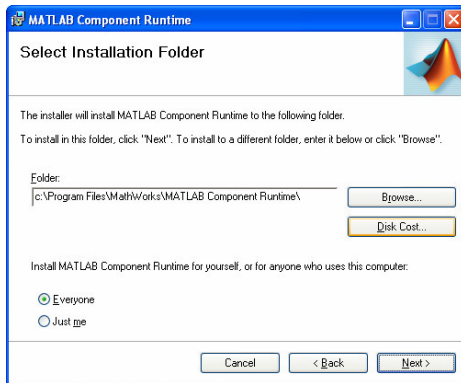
MATLAB Component Runtime

Select Installation Folder

The installer will install MATLAB Component Runtime to the following folder.

To install in this folder, click "Next". To install to a different folder, enter it below or click "Browse".

Folder:

c:\Program Files\MathWorks\MATLAB Component Runtime\

Browse...

Disk Cost...

Install MATLAB Component Runtime for yourself, or for anyone who uses this computer:

Everyone

Just me

Cancel

< Back

Next >